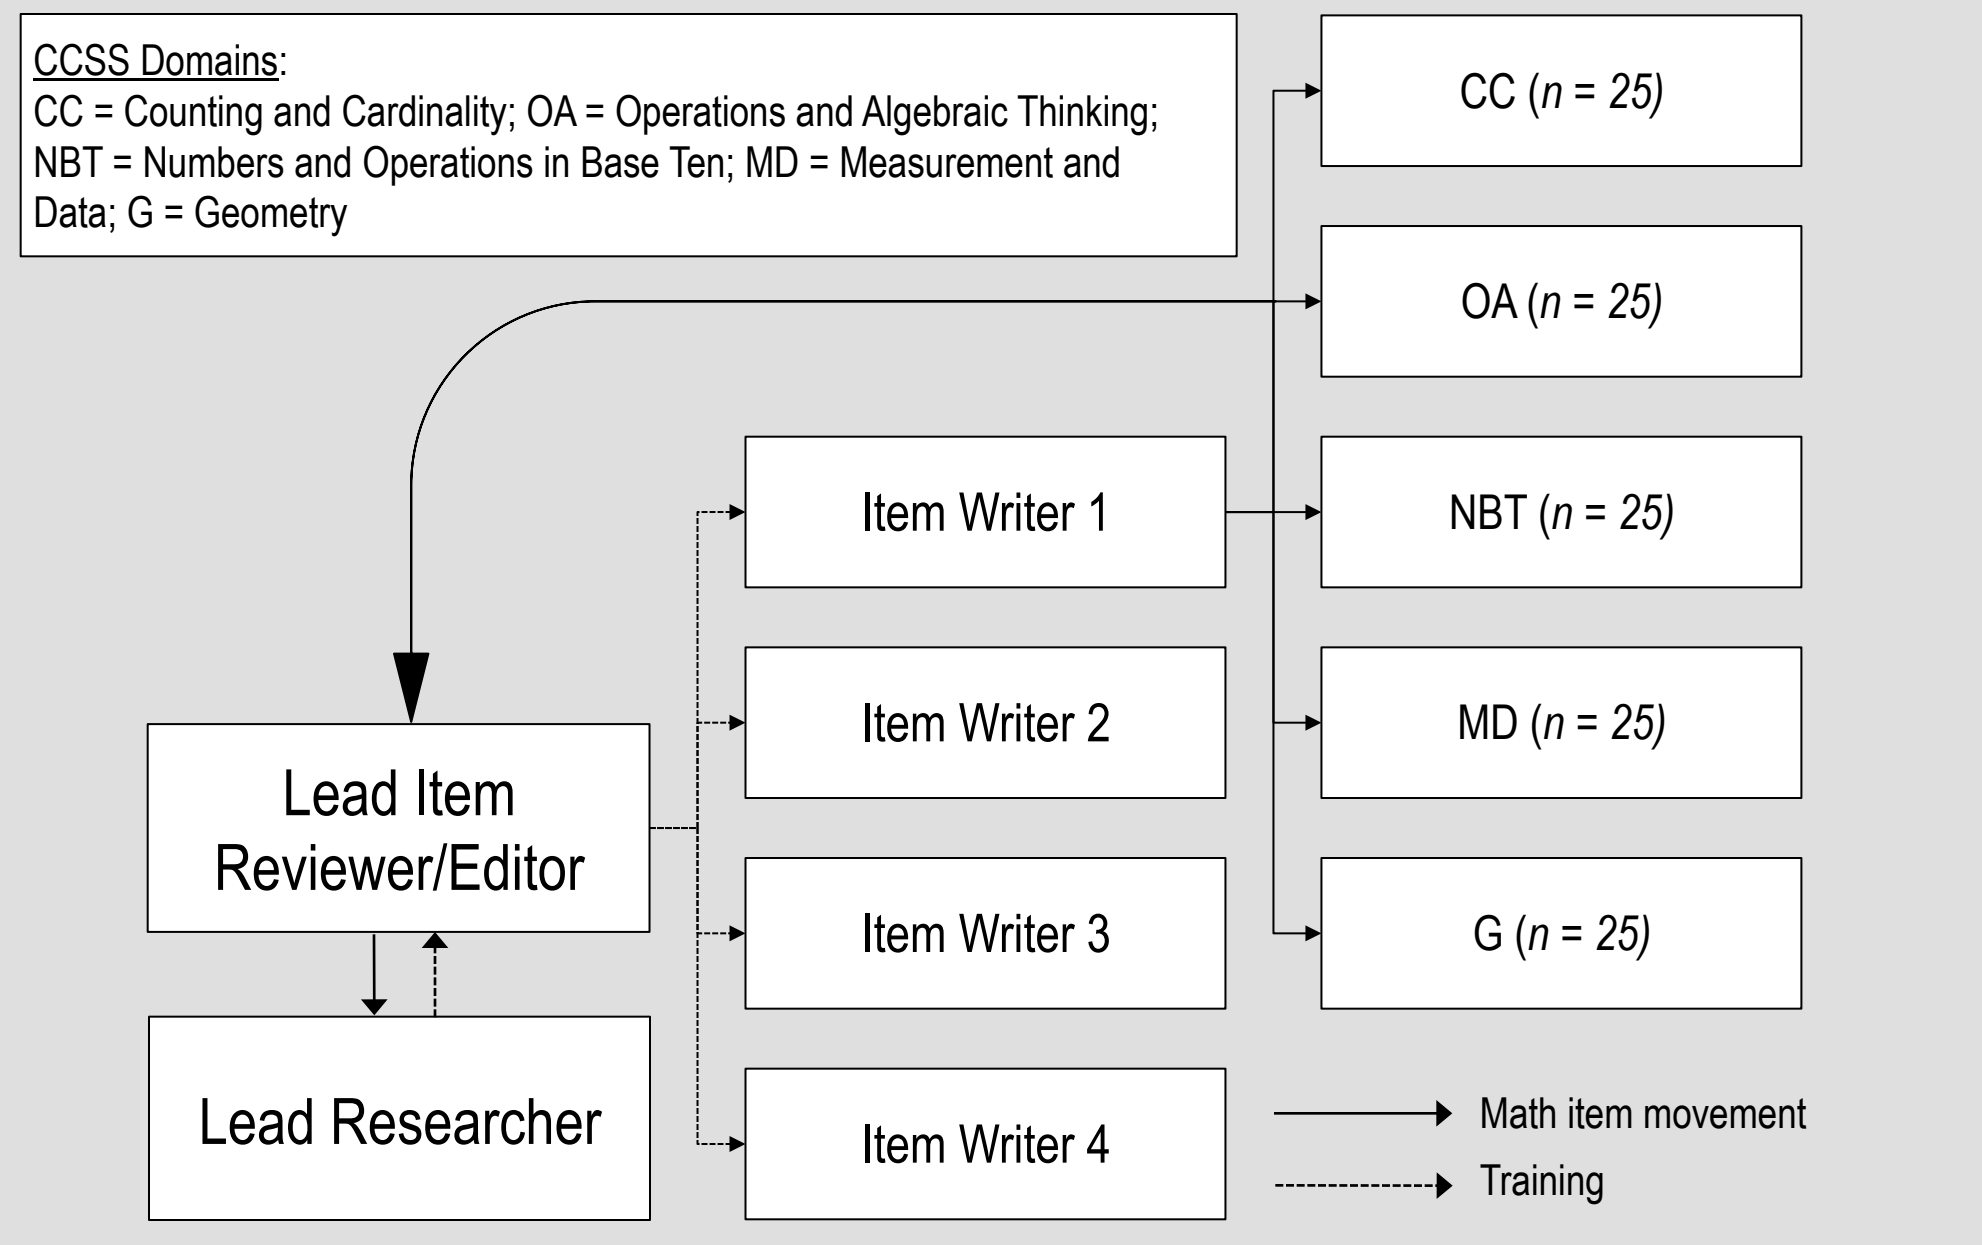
CCSS Domains:
CC = Counting and Cardinality; OA = Operations and Algebraic Thinking; NBT = Numbers and Operations in Base Ten; MD = Measurement and Data; G = Geometry

CC ($n$ = 25)

OA ($n$ = 25)

Item Writer 1

NBT ($n$ = 25)

Item Writer 2

MD ($n$ = 25)

Lead Item Reviewer/Editor

Item Writer 3

G ($n$ = 25)

Lead Researcher

Item Writer 4

Math item movement

Training